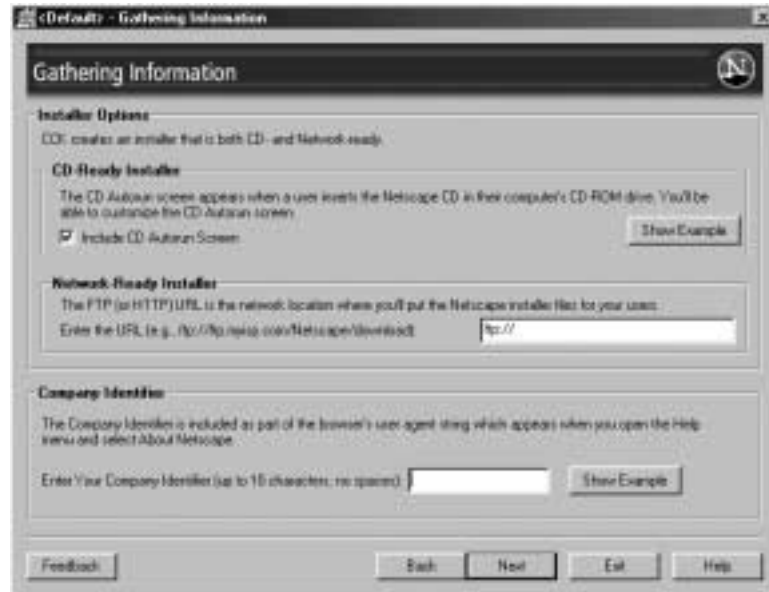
<Default> - Gathering Information

Gathering Information

Installer Options

CCK creates an installer that is both CD- and Network-ready.

CD-Ready Installer

The CD Autorun screen appears when a user inserts the Netscape CD in their computer's CD-ROM drive. You'll be able to customize the CD Autorun screen.

Include CD Autorun Screen

Show Example

Network-Ready Installer

The FTP (or HTTP) URL is the network location where you'll put the Netscape installer files for your users.

Enter the URL (e.g., ftp://ftp.myisp.com/Netscape/download):

ftp://

Company Identifier

The Company Identifier is included as part of the browser's user agent string which appears when you open the Help menu and select About Netscape.

Enter Your Company Identifier (up to 10 characters, no spaces):

Show Example

Feedback

Back

Next

Exit

Help